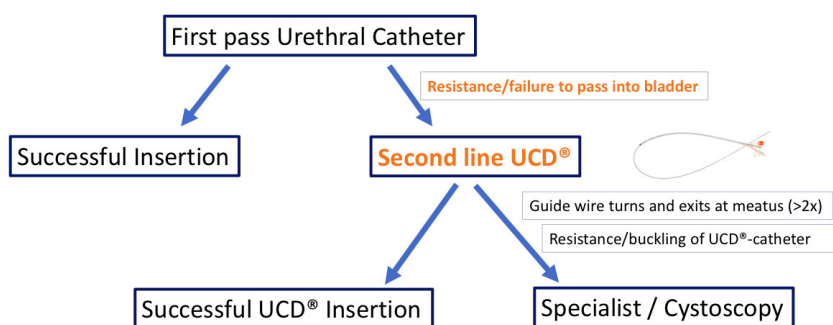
First pass Urethral Catheter

Resistance/failure to pass into bladder

Successful Insertion

Second line UCD®

Guide wire turns and exits at meatus (>2x)

Resistance/buckling of UCD®-catheter

Successful UCD® Insertion

Specialist / Cystoscopy